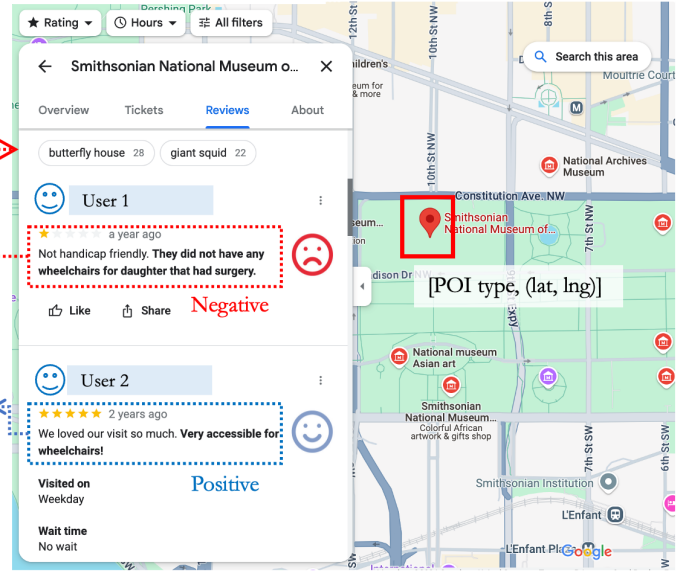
Rating Hours All filters

Smithsonian National Museum o...

Overview Tickets Reviews About

butterfly house 28 giant squid 22

User 1

a year ago

Not handicap friendly. **They did not have any wheelchairs for daughter that had surgery.**

Like Share

Negative

User 2

2 years ago

We loved our visit so much. **Very accessible for wheelchairs!**

Positive

Visited on
Weekday

Wait time
No wait

Search this area

Children's
seum for
s & more

10th St NW

9th St NW

8th St NW

Moultrie Court

M

National Archives Museum

Constitution Ave NW

Smithsonian National Museum of...

7th St NW

adison Dr

[POI type, (lat, lng)]

National museum Asian art

Smithsonian National Museum of...
Colorful African artwork & gifts shop

Smithsonian Institution

L'Enfant

L'Enfant Plaza

Google

10th St NW

7th St NW